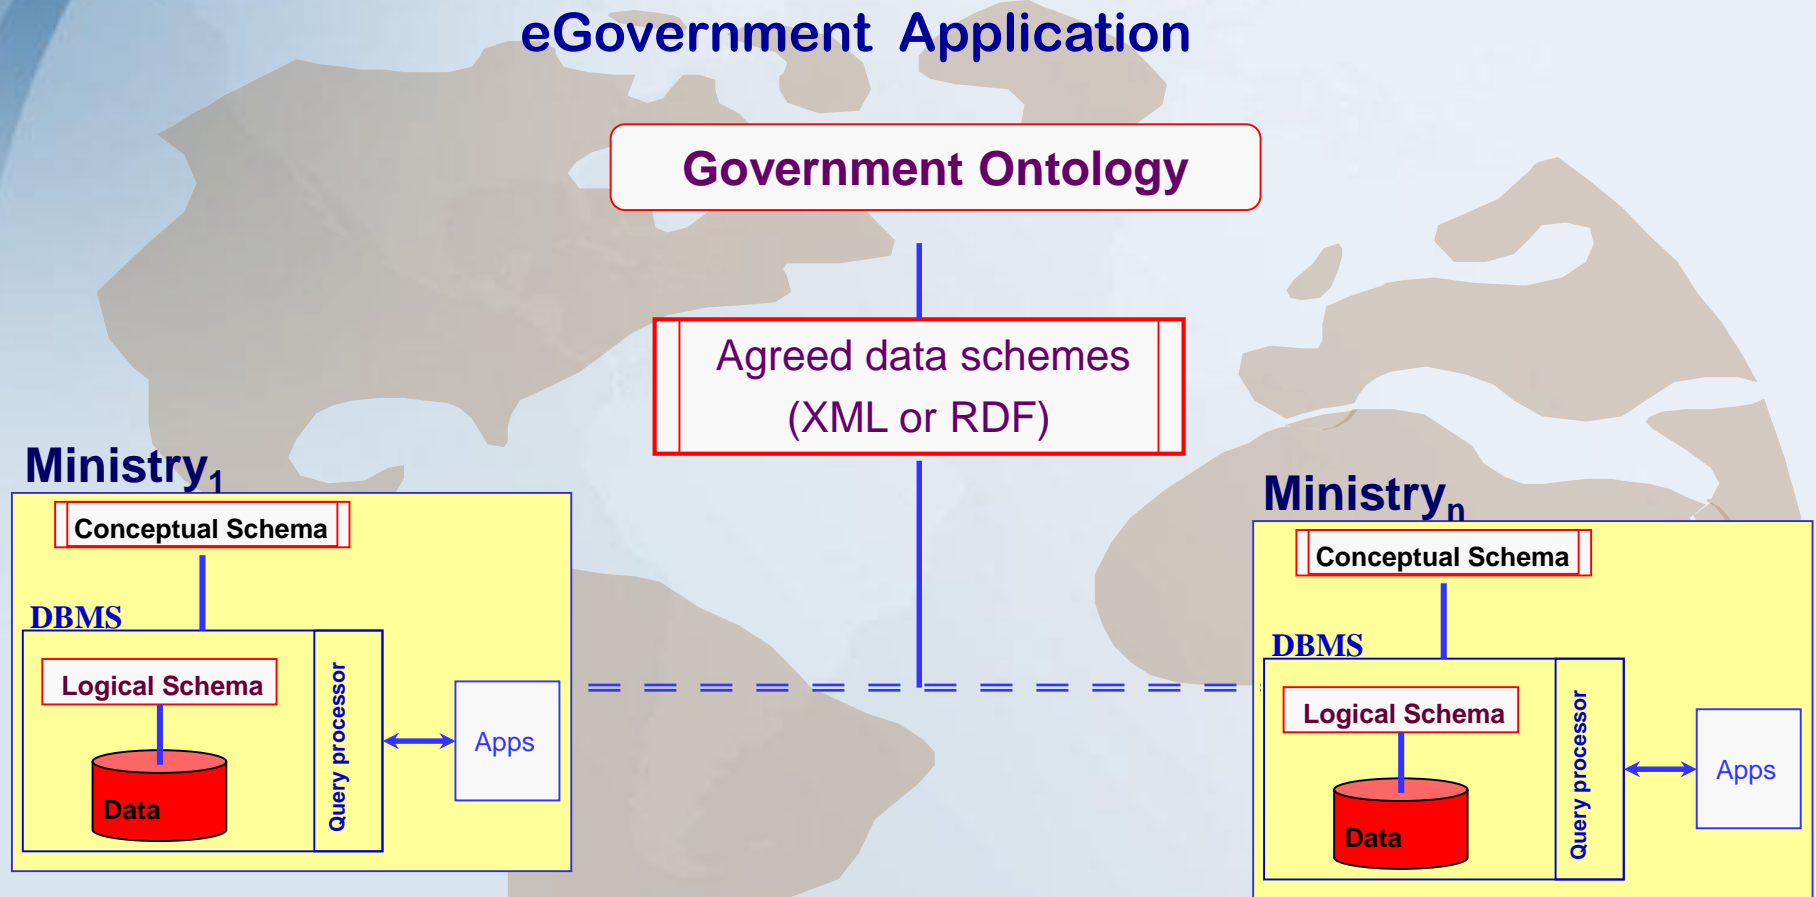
eGovernment Application

Government Ontology

Agreed data schemes (XML or RDF)

Ministry$_1$

Conceptual Schema

DBMS

Logical Schema

Data

Query processor

Apps

Ministry$_n$

Conceptual Schema

DBMS

Logical Schema

Data

Query processor

Apps